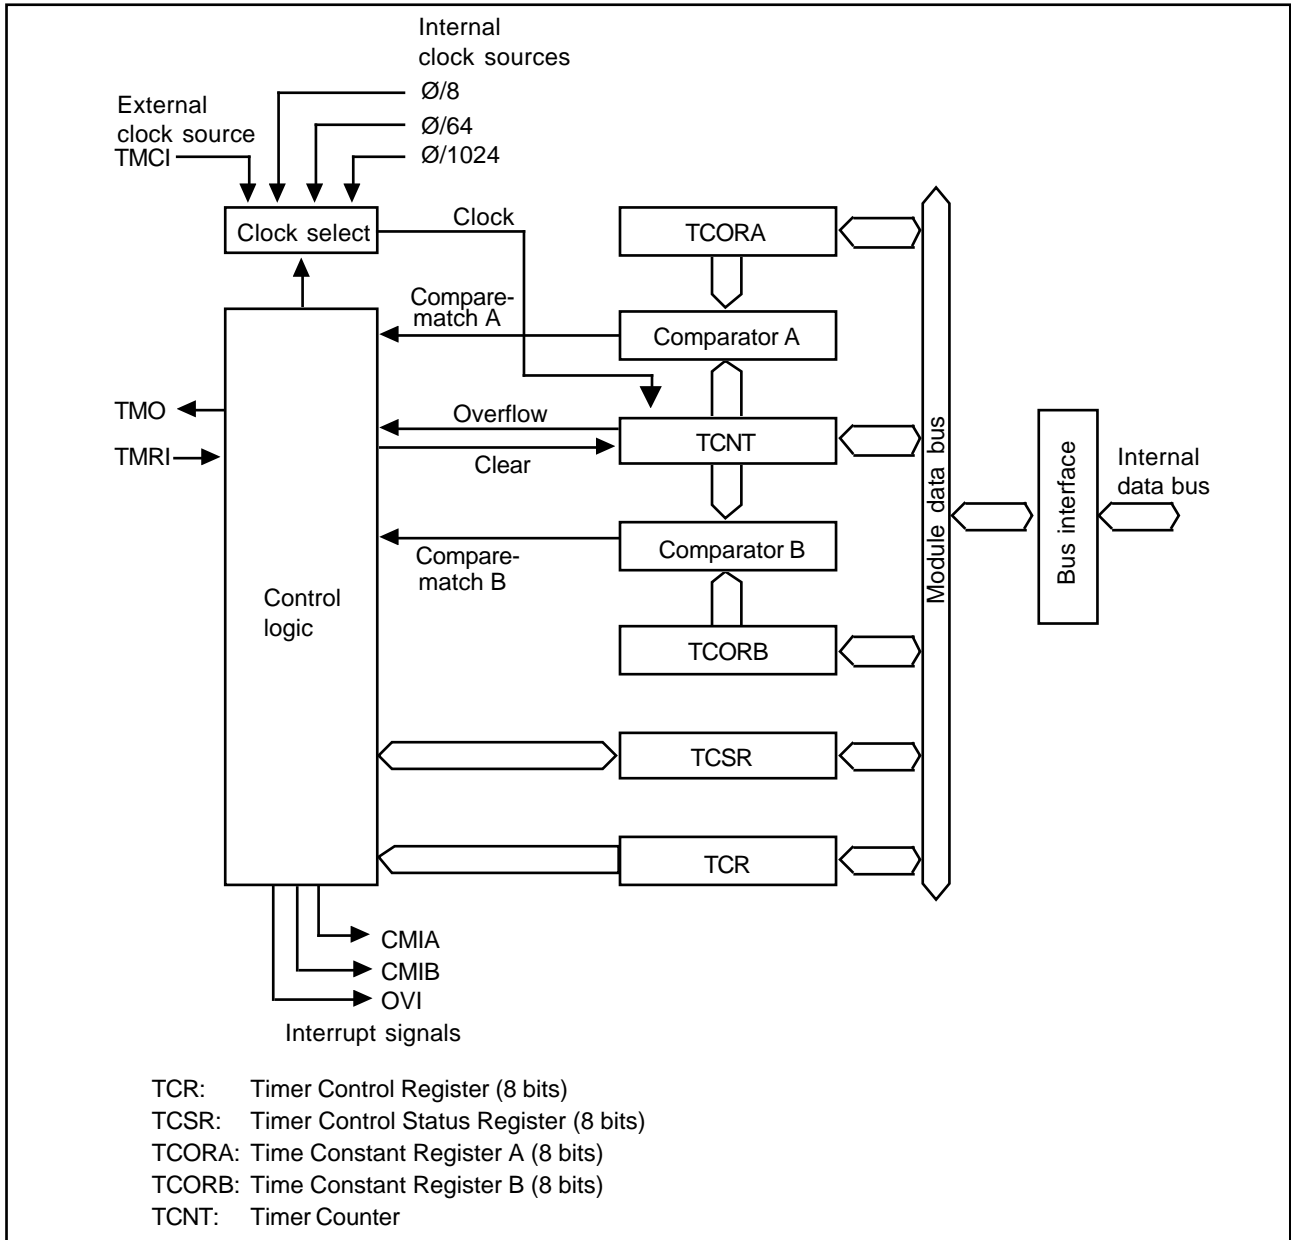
Internal clock sources
Ø/8
Ø/64
Ø/1024

External clock source
TMCI

Clock select

Clock

TCORA

Compare-match A

Comparator A

TMO
TMRI

Overflow

Clear

TCNT

Compare-match B

Comparator B

Control logic

TCORB

TCSR

TCR

Module data bus

Bus interface

Internal data bus

CMIA
CMIB
OVI
Interrupt signals

TCR: Timer Control Register (8 bits)
TCSR: Timer Control Status Register (8 bits)
TCORA: Time Constant Register A (8 bits)
TCORB: Time Constant Register B (8 bits)
TCNT: Timer Counter